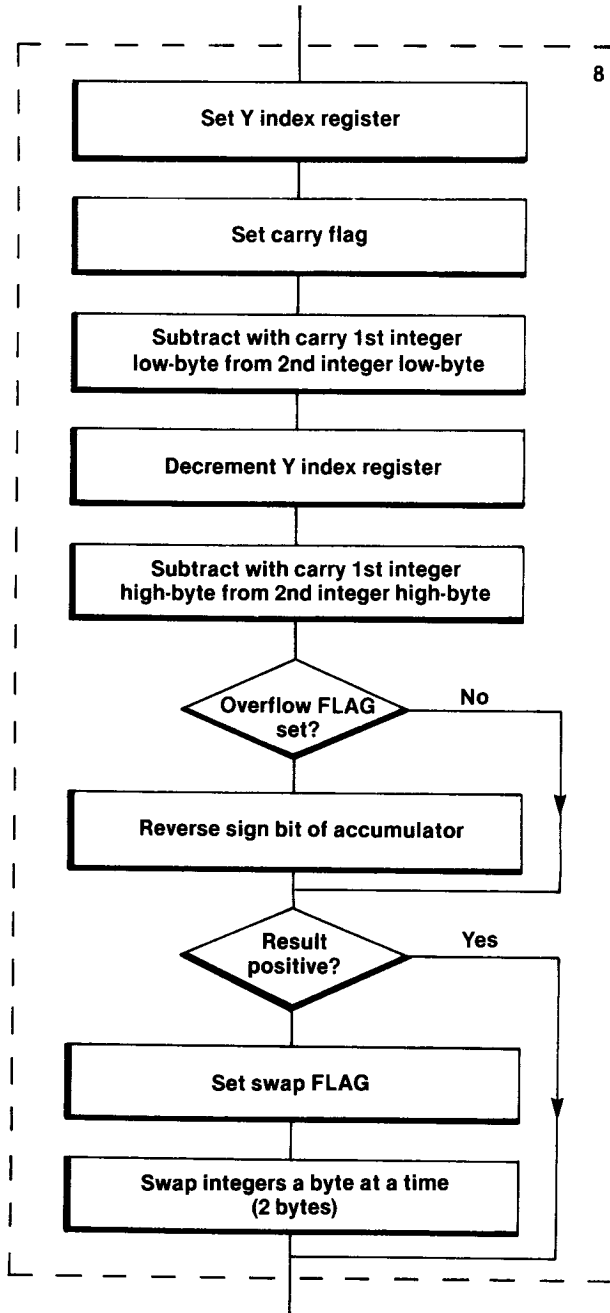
8

Set Y index register

Set carry flag

Subtract with carry 1st integer low-byte from 2nd integer low-byte

Decrement Y index register

Subtract with carry 1st integer high-byte from 2nd integer high-byte

Overflow FLAG set?

No

Reverse sign bit of accumulator

Result positive?

Yes

Set swap FLAG

Swap integers a byte at a time (2 bytes)